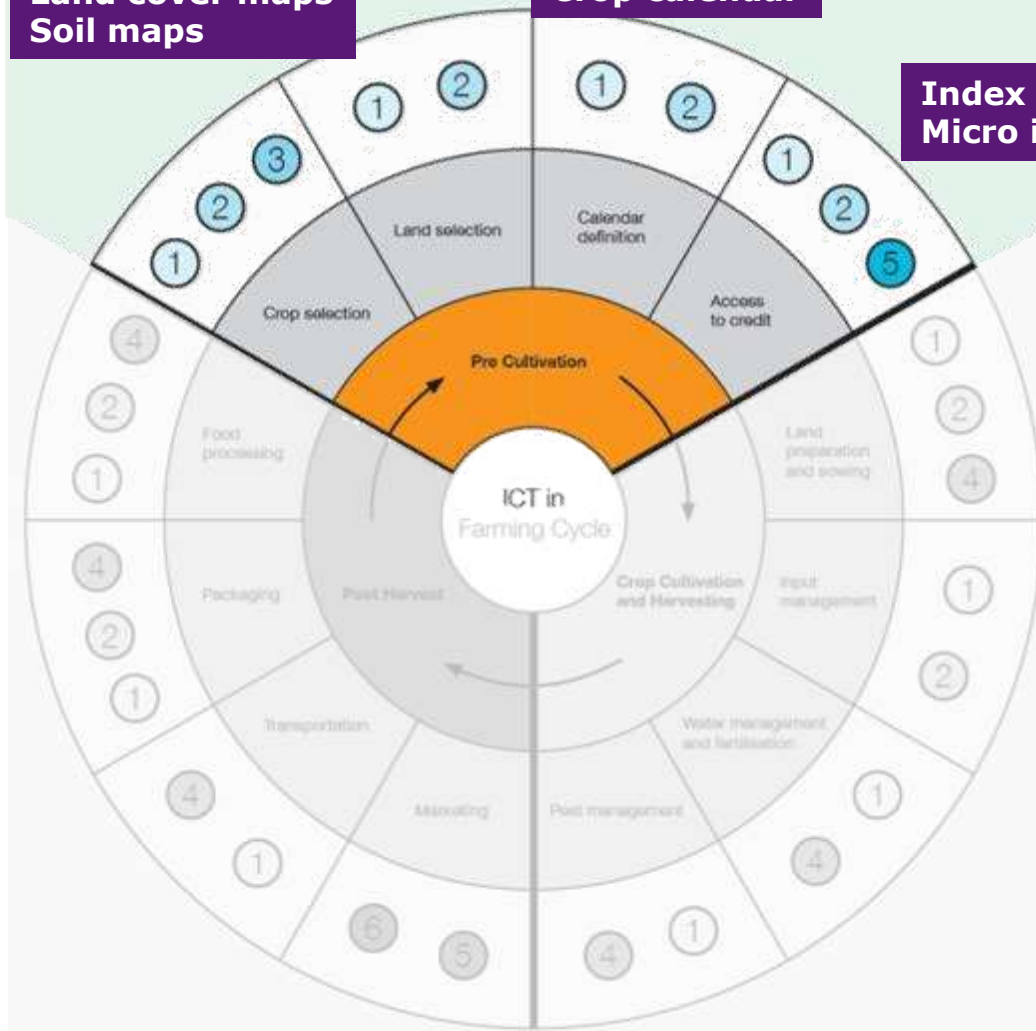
Land cover maps
Soil maps

Crop calendar

Index
Micro i

1 2 3
1 2
1 2
1 2 5

Crop selection
Land selection
Calendar definition
Access to credit

Pre Cultivation

ICT in Farming Cycle

Food processing
Packaging
Post Harvest
Transportation
Marketing
Pest management
Water management and fertilisation
Input management
Land preparation and sowing
Crop Cultivation and Harvesting

4 2 1
4 2 1
4 1
6 5
4 1
4 1
2 1
1
1 2 4